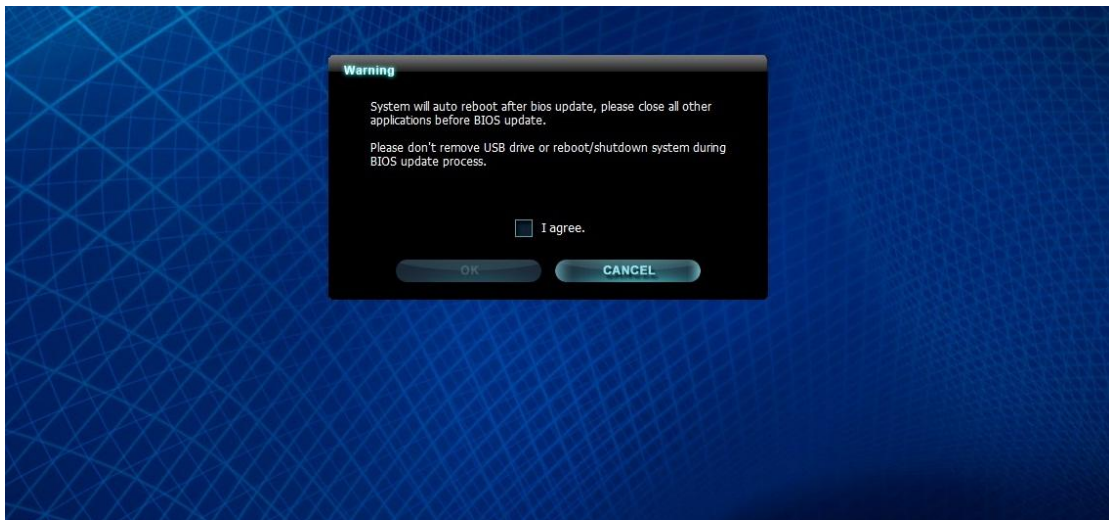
Warning

System will auto reboot after bios update, please close all other applications before BIOS update.

Please don't remove USB drive or reboot/shutdown system during BIOS update process.

I agree.

OK

CANCEL